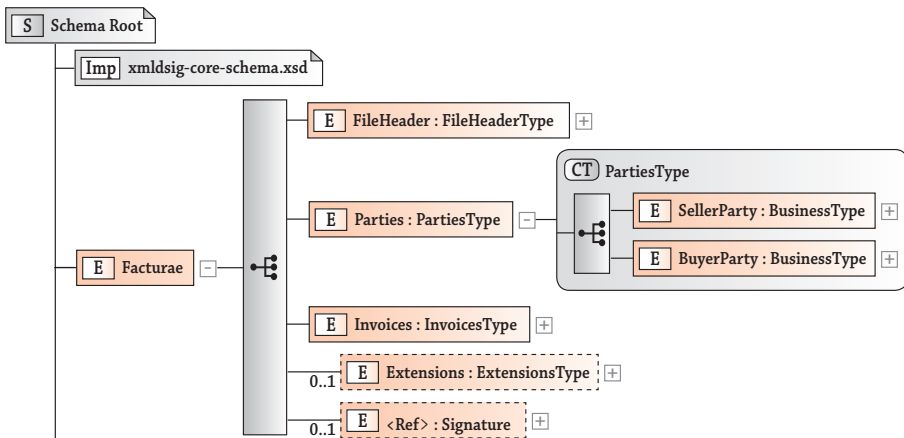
S Schema Root

Imp xmldsig-core-schema.xsd

E Facturae

E FileHeader : FileHeaderType

E Parties : PartiesType

CT PartiesType

E SellerParty : BusinessType

E BuyerParty : BusinessType

E Invoices : InvoicesType

0..1 E Extensions : ExtensionsType

0..1 E <Ref> : Signature